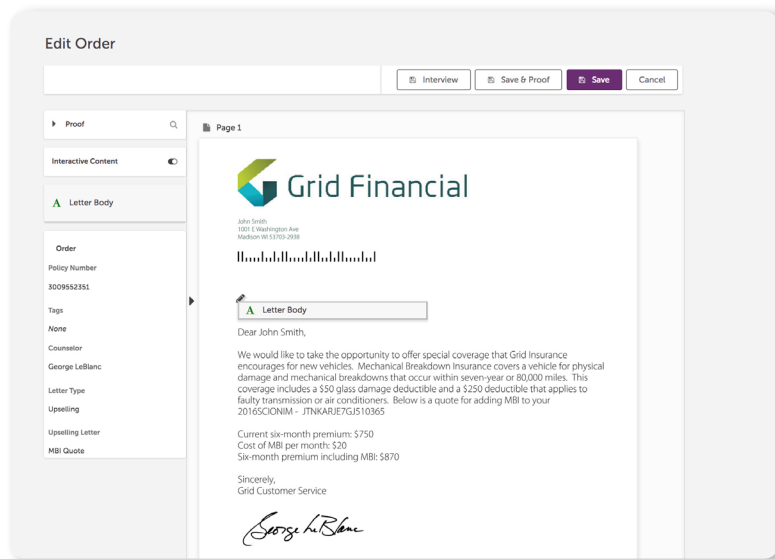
Edit Order

Interview
Save & Proof
Save
Cancel

Proof

Interactive Content

Letter Body

Order

Policy Number

3009552351

Tags

None

Counselor

George LeBlanc

Letter Type

Upselling

Upselling Letter

MBI Quote

Page 1

Grid Financial

John Smith
1001 E Washington Ave
Madison WI 53703-2938

Letter Body

Dear John Smith,

We would like to take the opportunity to offer special coverage that Grid Insurance encourages for new vehicles. Mechanical Breakdown Insurance covers a vehicle for physical damage and mechanical breakdowns that occur within seven-year or 80,000 miles. This coverage includes a $50 glass damage deductible and a $250 deductible that applies to faulty transmission or air conditioners. Below is a quote for adding MBI to your 2016SCIONIM - JTNKARJE7GJ510365

Current six-month premium: $750
Cost of MBI per month: $20
Six-month premium including MBI: $870

Sincerely,
Grid Customer Service

George LeBlanc